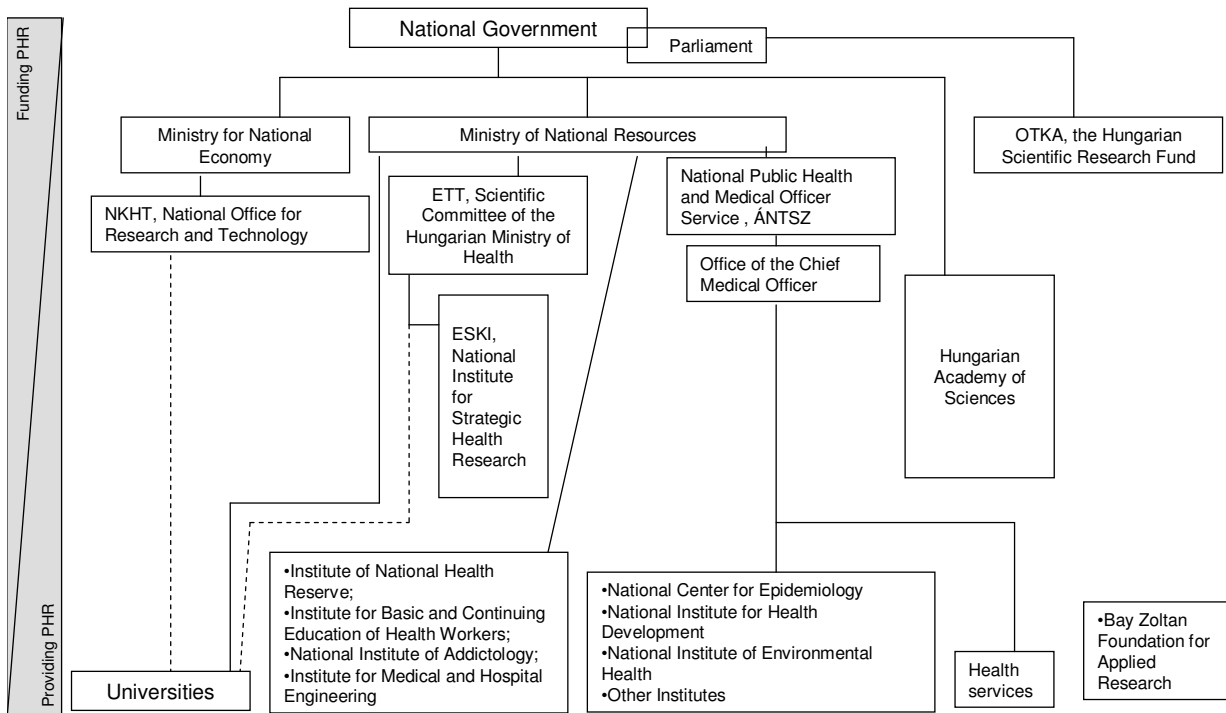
Funding PHR

Providing PHR

National Government

Parliament

Ministry for National Economy

Ministry of National Resources

OTKA, the Hungarian Scientific Research Fund

NKHT, National Office for Research and Technology

ETT, Scientific Committee of the Hungarian Ministry of Health

National Public Health and Medical Officer Service , ÁNTSZ

Office of the Chief Medical Officer

ESKI, National Institute for Strategic Health Research

Hungarian Academy of Sciences

•Institute of National Health Reserve;
•Institute for Basic and Continuing Education of Health Workers;
•National Institute of Addictology;
•Institute for Medical and Hospital Engineering

•National Center for Epidemiology
•National Institute for Health Development
•National Institute of Environmental Health
•Other Institutes

Health services

•Bay Zoltan Foundation for Applied Research

Universities